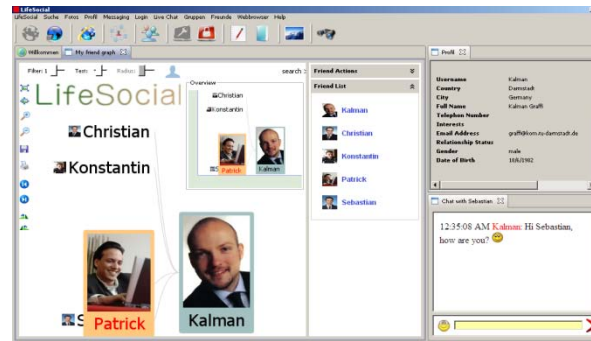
LifeSocial

LifeSocial Suche Fotos Profil Messaging Login Live Chat Gruppen Freunde Webbrowser Help

Willkommen My friend graph

Filter: 1 Text: Radius: search :

LifeSocial

Christian

Konstantin

Patrick

Kalman

Overview

Christian

Konstantin

Patrick

Kalman

Friend Actions

Friend List

Kalman

Christian

Konstantin

Patrick

Sebastian

Profil

| | |
|---|---|
| Username | Kalman |
| Country | Darmstadt |
| City | Germany |
| Full Name | Kalman Graffi |
| Telephon Number | |
| Interests | |
| Email Address | graffi@kom.tu-darmstadt.de |
| Relationship Status | |
| Gender | male |
| Date of Birth | 10/6/1982 |

Chat with Sebastian

12:35:08 AM Kalman: Hi Sebastian, how are you?